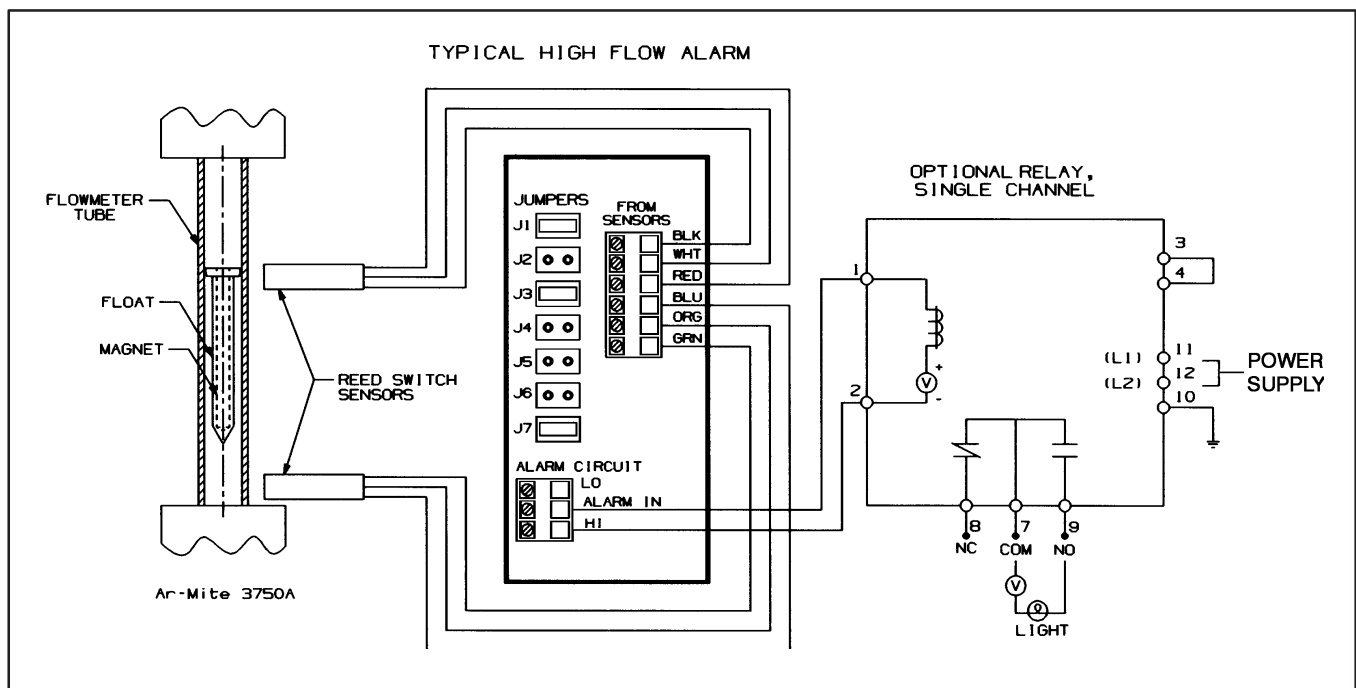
TYPICAL HIGH FLOW ALARM

FLOWMETER TUBE

FLOAT

MAGNET

REED SWITCH SENSORS

Ar-Mite 3750A

JUMPERS

J1

J2

J3

J4

J5

J6

J7

FROM SENSORS

BLK

WHT

RED

BLU

ORG

GRN

ALARM CIRCUIT

LO

ALARM IN

HI

OPTIONAL RELAY, SINGLE CHANNEL

1

2

V

+

-

3

4

(L1) 11

(L2) 12

10

POWER SUPPLY

8
NC

7
COM

9
NO

V

LIGHT